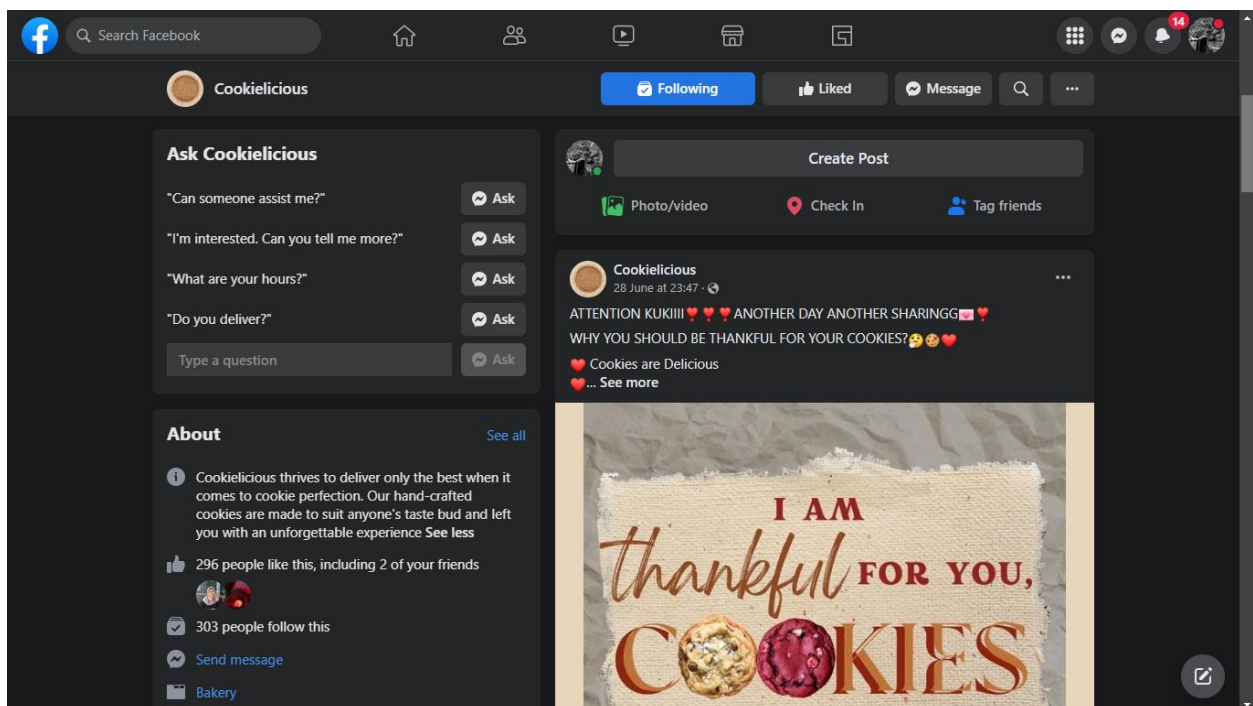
Search Facebook

14

Cookielicious

Following
Liked
Message

Ask Cookielicious

"Can someone assist me?" Ask
"I'm interested. Can you tell me more?" Ask
"What are your hours?" Ask
"Do you deliver?" Ask
Type a question Ask

About
See all

Cookielicious thrives to deliver only the best when it comes to cookie perfection. Our hand-crafted cookies are made to suit anyone's taste bud and left you with an unforgettable experience See less

296 people like this, including 2 of your friends

303 people follow this

Send message

Bakery

Create Post

Photo/video
Check In
Tag friends

Cookielicious
28 June at 23:47 ·

ATTENTION KUKIIII❣️❣️❣️ANOTHER DAY ANOTHER SHARINGG💌❣️
WHY YOU SHOULD BE THANKFUL FOR YOUR COOKIES?🤔🍪❤️
❤️ Cookies are Delicious
❤️... See more

I AM
thankful FOR YOU,
COOKIES